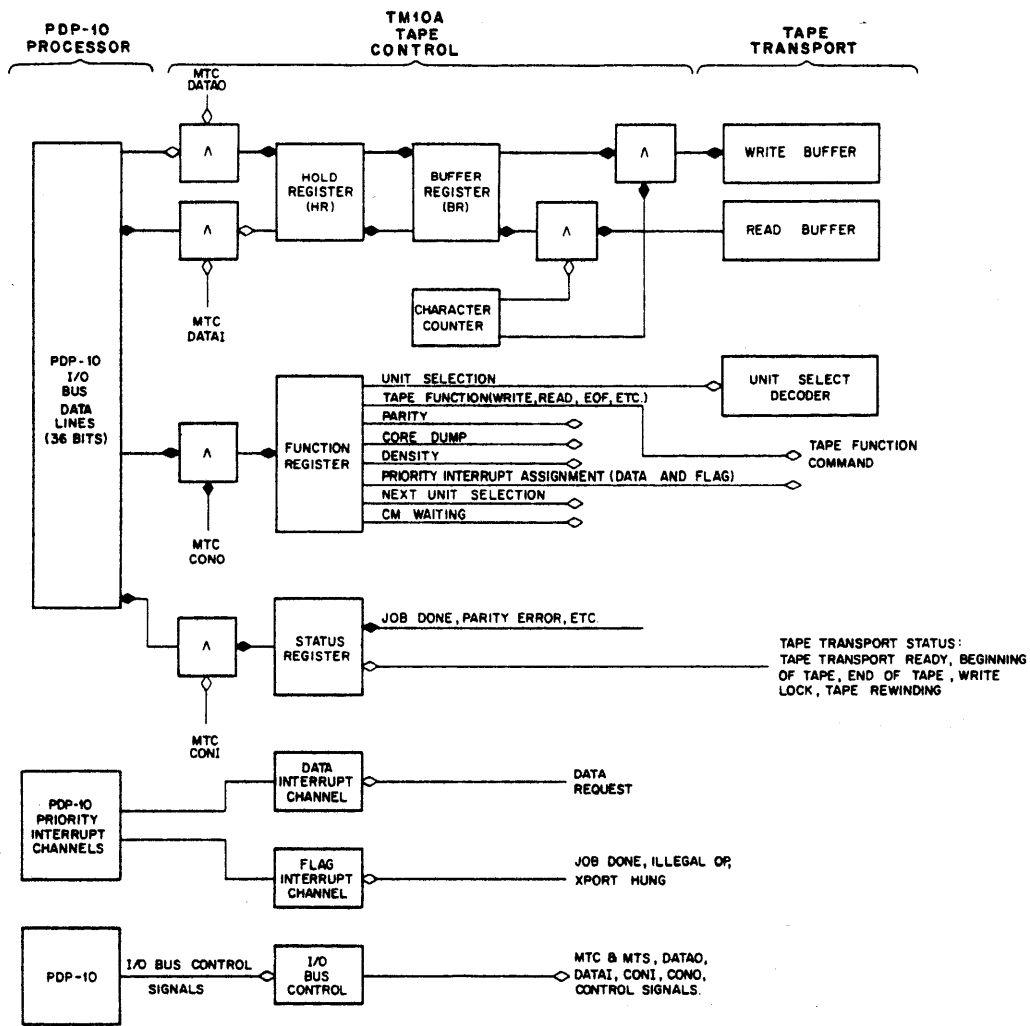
PDP-10 PROCESSOR

TM10A TAPE CONTROL

TAPE TRANSPORT

MTC DATAO

$\wedge$

HOLD REGISTER (HR)

BUFFER REGISTER (BR)

$\wedge$

WRITE BUFFER

$\wedge$

$\wedge$

READ BUFFER

MTC DATAI

CHARACTER COUNTER

PDP-10 I/O BUS DATA LINES (36 BITS)

UNIT SELECTION

TAPE FUNCTION(WRITE,READ, EOF, ETC.)

PARITY

CORE DUMP

DENSITY

PRIORITY INTERRUPT ASSIGNMENT (DATA AND FLAG)

NEXT UNIT SELECTION

CM WAITING

UNIT SELECT DECODER

TAPE FUNCTION COMMAND

$\wedge$

FUNCTION REGISTER

MTC CONO

$\wedge$

STATUS REGISTER

JOB DONE, PARITY ERROR, ETC.

TAPE TRANSPORT STATUS: TAPE TRANSPORT READY, BEGINNING OF TAPE, END OF TAPE, WRITE LOCK, TAPE REWINDING

MTC CONI

PDP-10 PRIORITY INTERRUPT CHANNELS

DATA INTERRUPT CHANNEL

DATA REQUEST

FLAG INTERRUPT CHANNEL

JOB DONE, ILLEGAL OP, XPORT HUNG

PDP-10

I/O BUS CONTROL SIGNALS

I/O BUS CONTROL

MTC & MTS, DATAO, DATAI, CONI, CONO, CONTROL SIGNALS.